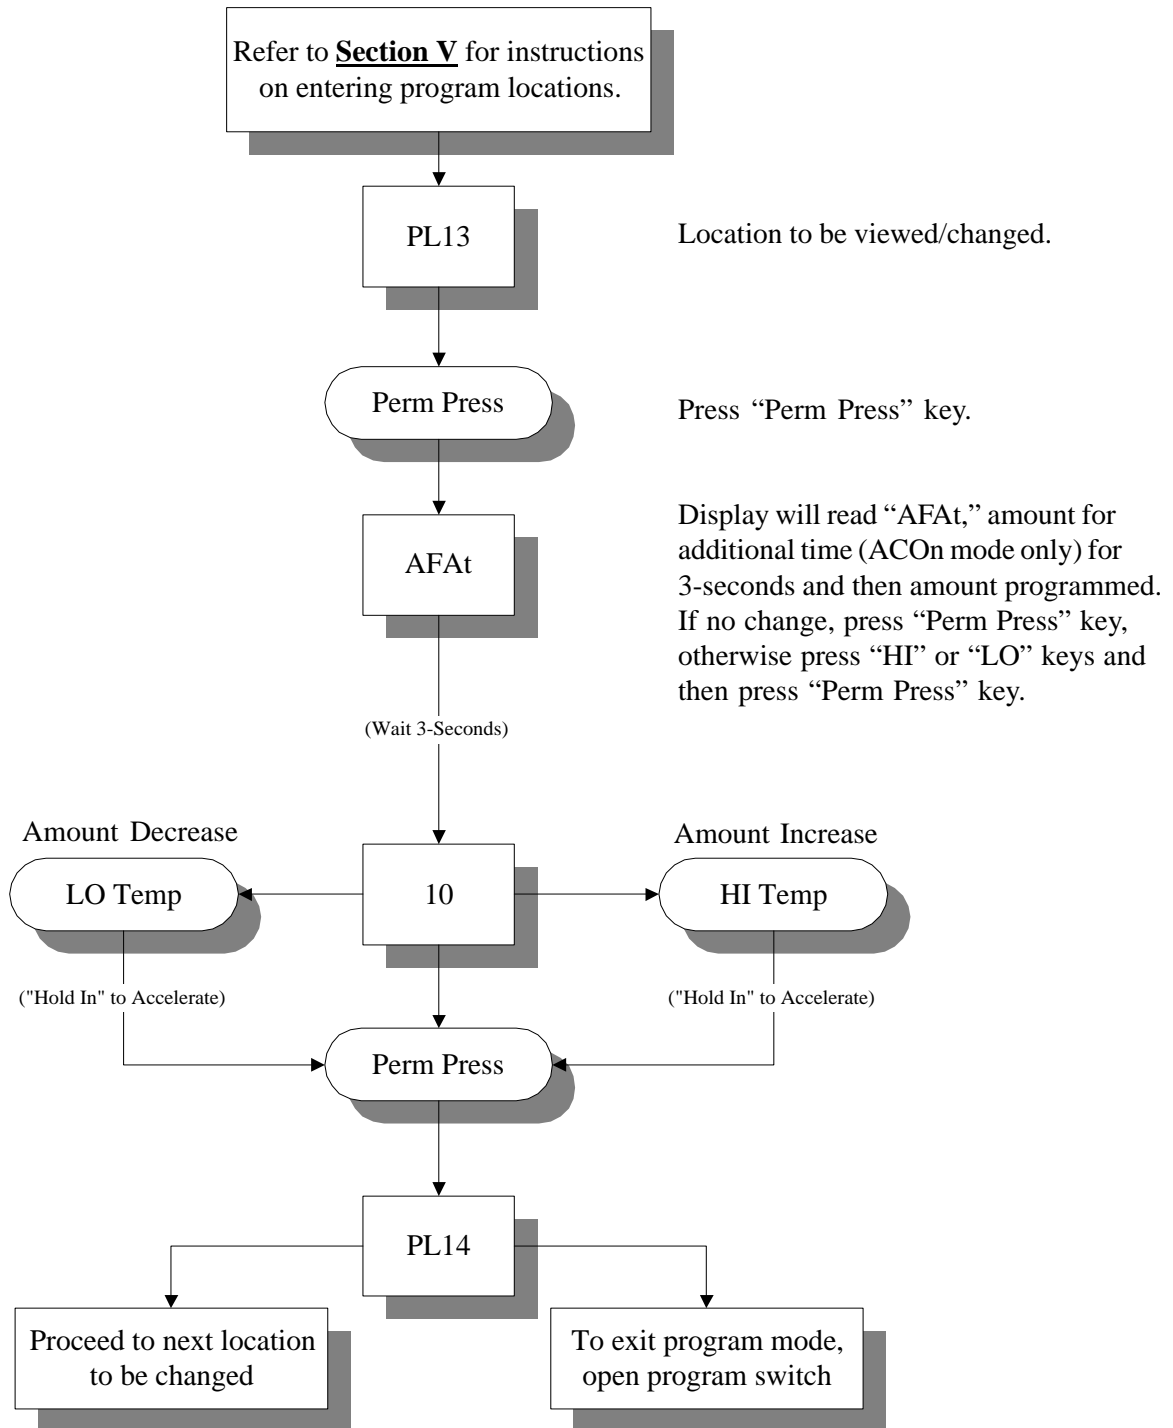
Refer to **Section V** for instructions on entering program locations.

PL13

Location to be viewed/changed.

Perm Press

Press “Perm Press” key.

AFAt

Display will read “AFAt,” amount for additional time (ACOn mode only) for 3-seconds and then amount programmed. If no change, press “Perm Press” key, otherwise press “HI” or “LO” keys and then press “Perm Press” key.

(Wait 3-Seconds)

Amount Decrease

Amount Increase

LO Temp

10

HI Temp

("Hold In" to Accelerate)

("Hold In" to Accelerate)

Perm Press

PL14

Proceed to next location to be changed

To exit program mode, open program switch